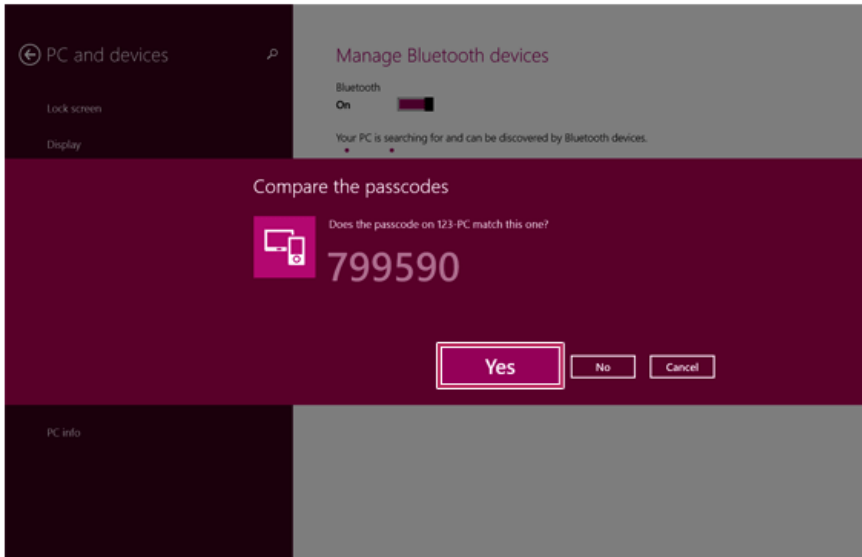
PC and devices

Lock screen

Display

Manage Bluetooth devices

Bluetooth
On

Your PC is searching for and can be discovered by Bluetooth devices.

Compare the passcodes

Does the passcode on 123-PC match this one?

799590

Yes
No
Cancel

PC info